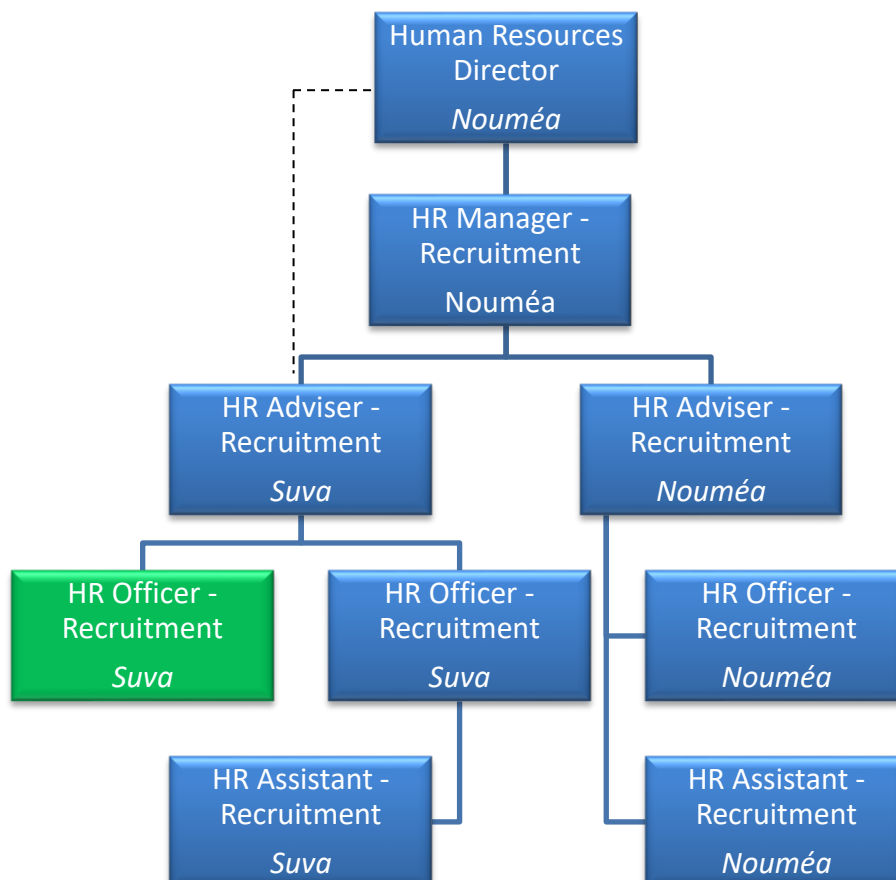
Human Resources Director
*Nouméa*

HR Manager - Recruitment
Nouméa

HR Adviser - Recruitment
*Suva*

HR Adviser - Recruitment
*Nouméa*

HR Officer - Recruitment
*Suva*

HR Officer - Recruitment
*Suva*

HR Officer - Recruitment
*Nouméa*

HR Assistant - Recruitment
*Suva*

HR Assistant - Recruitment
*Nouméa*